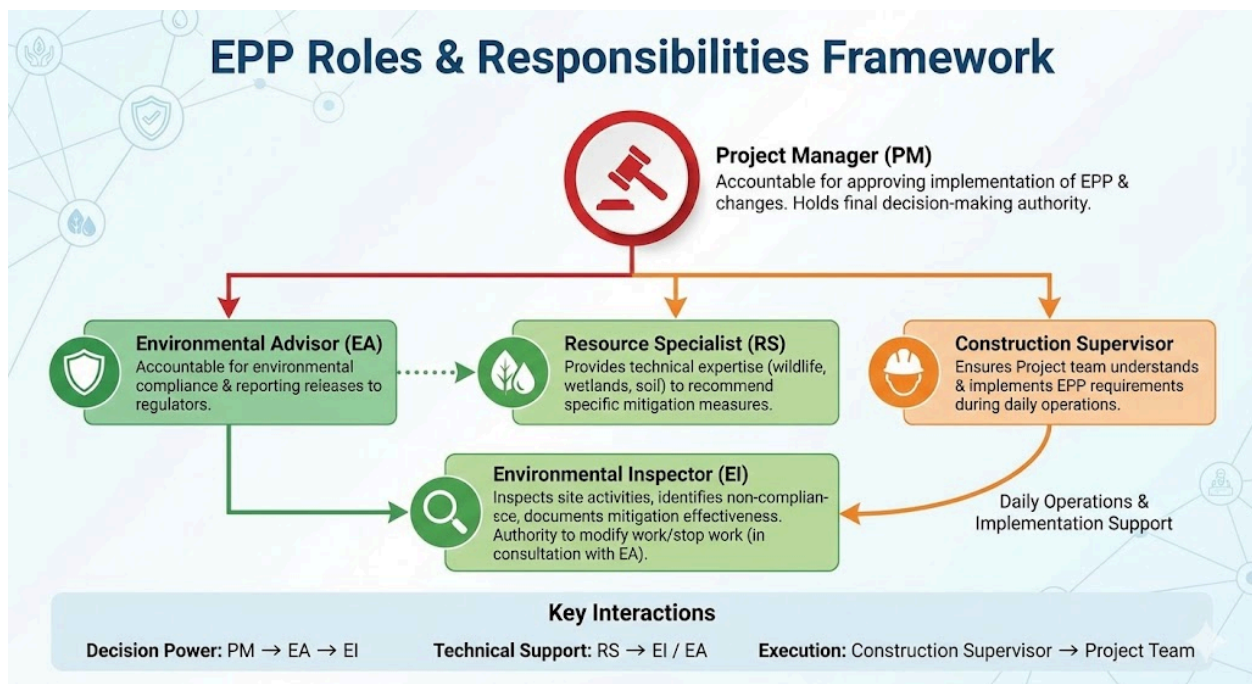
EPP Roles & Responsibilities Framework

Project Manager (PM)
Accountable for approving implementation of EPP & changes. Holds final decision-making authority.

Environmental Advisor (EA)
Accountable for environmental compliance & reporting releases to regulators.

Resource Specialist (RS)
Provides technical expertise (wildlife, wetlands, soil) to recommend specific mitigation measures.

Construction Supervisor
Ensures Project team understands & implements EPP requirements during daily operations.

Environmental Inspector (EI)
Inspects site activities, identifies non-compliance, documents mitigation effectiveness. Authority to modify work/stop work (in consultation with EA).

Daily Operations & Implementation Support

Key Interactions

Decision Power: PM → EA → EI Technical Support: RS → EI / EA Execution: Construction Supervisor → Project Team